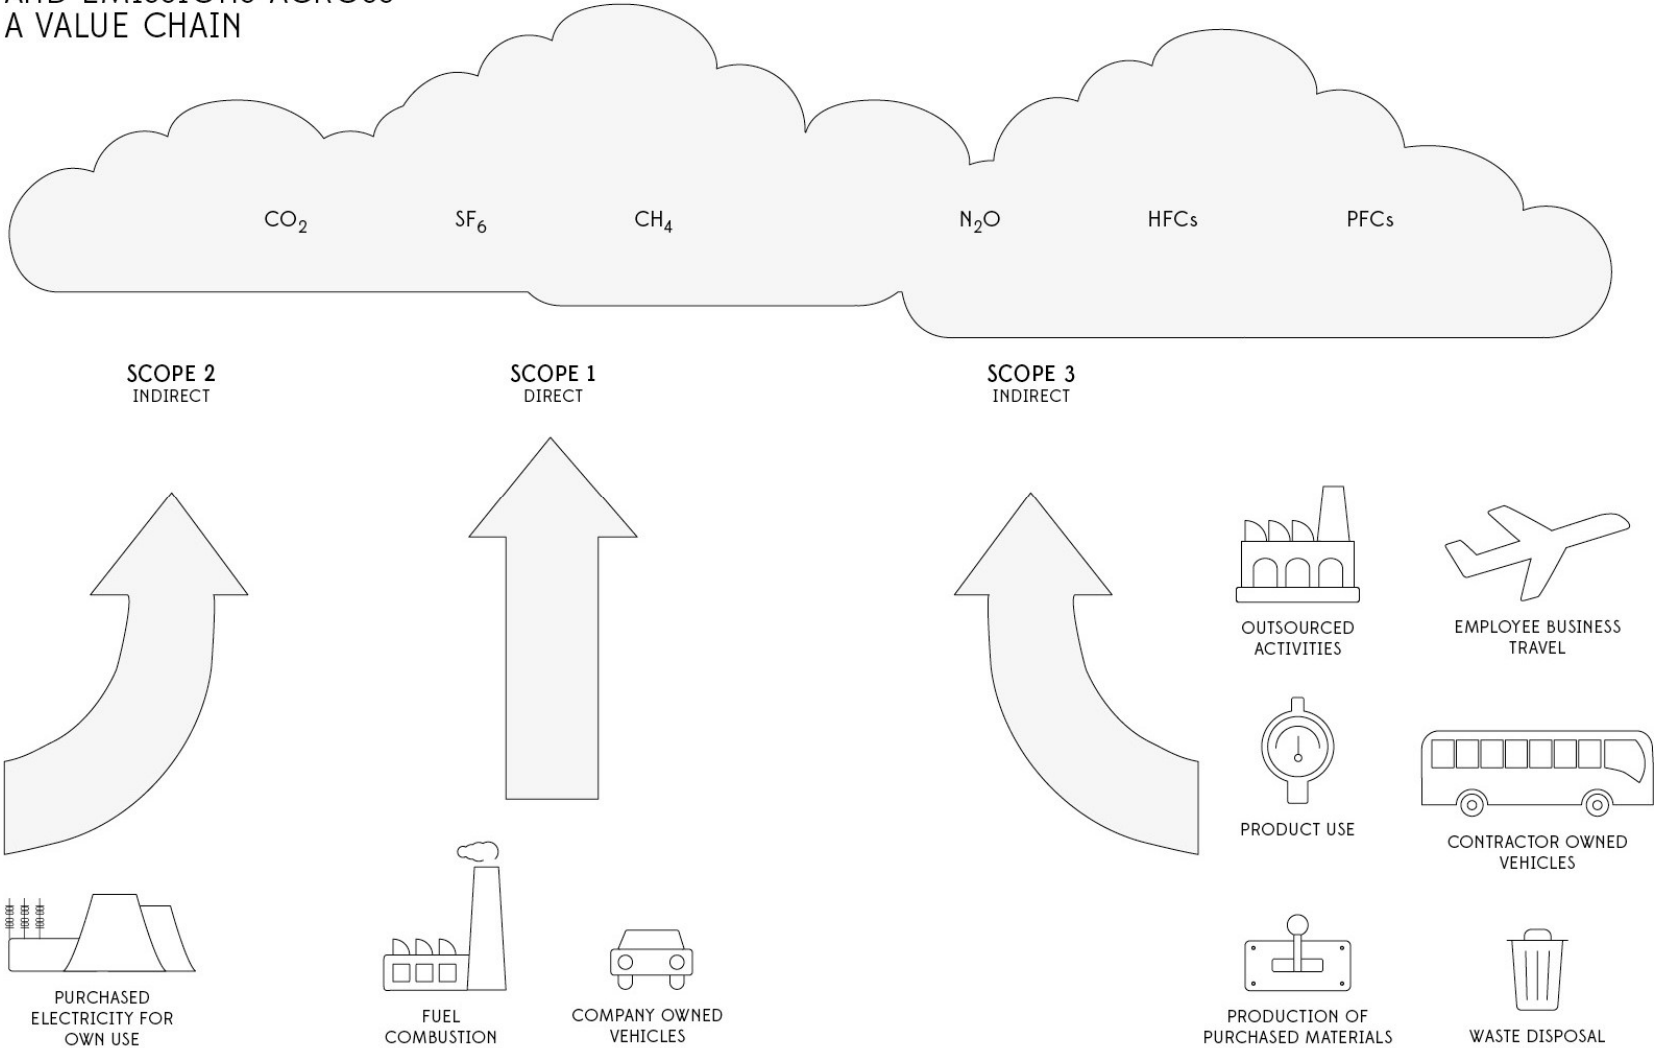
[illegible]
A VALUE CHAIN

$CO_2$ $SF_6$ $CH_4$ $N_2O$ HFCs PFCs

SCOPE 2
INDIRECT

SCOPE 1
DIRECT

SCOPE 3
INDIRECT

PURCHASED ELECTRICITY FOR OWN USE

FUEL COMBUSTION

COMPANY OWNED VEHICLES

OUTSOURCED ACTIVITIES

EMPLOYEE BUSINESS TRAVEL

PRODUCT USE

CONTRACTOR OWNED VEHICLES

PRODUCTION OF PURCHASED MATERIALS

WASTE DISPOSAL